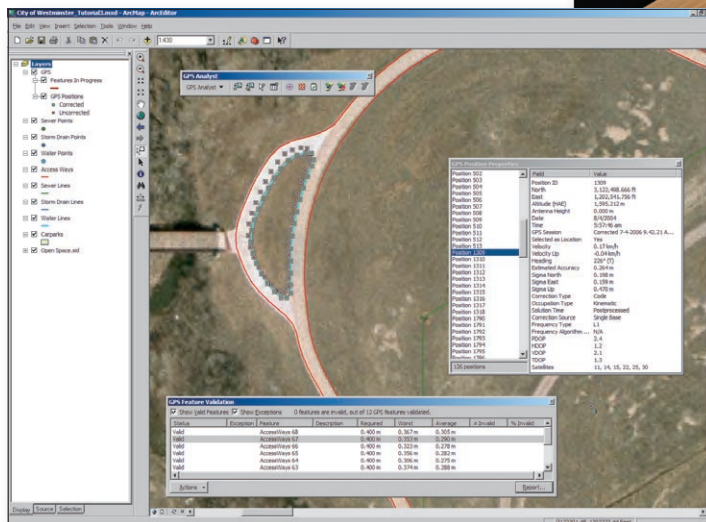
City of Westminster_Tutorial1.mxd - ArcMap - ArcEditor

File Edit View Insert Selection Tools Window Help

1:430

Layers
GPS
Features In Progress
GPS Positions
Corrected
Uncorrected
Sewer Points
Storm Drain Points
Water Points
Access Ways
Sewer Lines
Storm Drain Lines
Water Lines
Carparks
Open Space.sid

Display Source Selection

GPS Analyst
GPS Analyst ▾

GPS Position Properties

Position 502
Position 503
Position 504
Position 505
Position 506
Position 507
Position 508
Position 509
Position 510
Position 511
Position 512
Position 513
Position 1309
Position 1310
Position 1311
Position 1312
Position 1313
Position 1314
Position 1315
Position 1316
Position 1317
Position 1318
Position 1790
Position 1791
Position 1792
Position 1793
Position 1794
Position 1795
Position 1796

126 positions

| Field | Value |
|---|---|
| Position ID | 1309 |
| North | 3,122,488.666 ft |
| East | 1,222,541.756 ft |
| Altitude (HAE) | 1,595.212 m |
| Antenna Height | 0.000 m |
| Date | 8/4/2004 |
| Time | 5:57:46 am |
| GPS Session | Corrected 7-4-2006 9.42.21 A... |
| Selected as Location | Yes |
| Velocity | 0.17km/h |
| Velocity Up | -0.04km/h |
| Heading | 226° (T) |
| Estimated Accuracy | 0.264 m |
| Sigma North | 0.198 m |
| Sigma East | 0.159 m |
| Sigma Up | 0.470 m |
| Correction Type | Code |
| Occupation Type | Kinematic |
| Solution Time | Postprocessed |
| Correction Source | Single Base |
| Frequency Type | L1 |
| Frequency Algorithm | N/A |
| PDOP | 2.4 |
| HDOP | 1.2 |
| VDOP | 2.1 |
| TDOP | 1.3 |
| Satellites | 11, 14, 15, 22, 25, 30 |

GPS Feature Validation

Show Valid Features  Show Exceptions  0 features are invalid, out of 12 GPS features validated.

| Status | Exception | Feature | Description | Required | Worst | Average | # Invalid | % Invalid |
|---|---|---|---|---|---|---|---|---|
| Valid | | AccessWays 68 | | 0.400 m | 0.367 m | 0.305 m | | |
| Valid | | AccessWays 67 | | 0.400 m | 0.332 m | 0.290 m | | |
| Valid | | AccessWays 66 | | 0.400 m | 0.323 m | 0.278 m | | |
| Valid | | AccessWays 65 | | 0.400 m | 0.356 m | 0.282 m | | |
| Valid | | AccessWays 64 | | 0.400 m | 0.306 m | 0.275 m | | |
| Valid | | AccessWays 63 | | 0.400 m | 0.374 m | 0.288 m | | |

Actions ▾
Report...